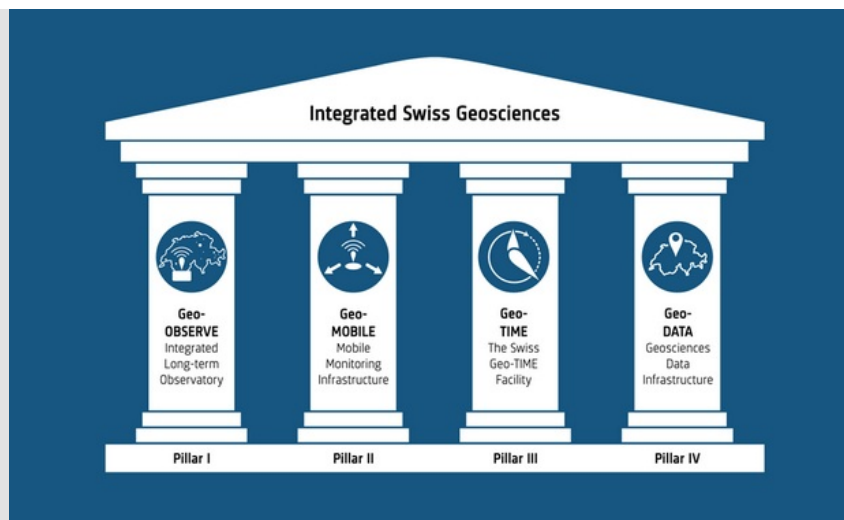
Integrated Swiss Geosciences

Geo-
OBSERVE
Integrated
Long-term
Observatory

Geo-
MOBILE
Mobile
Monitoring
Infrastructure

Geo-
TIME
The Swiss
Geo-TIME
Facility

Geo-
DATA
Geosciences
Data
Infrastructure

Pillar I

Pillar II

Pillar III

Pillar IV